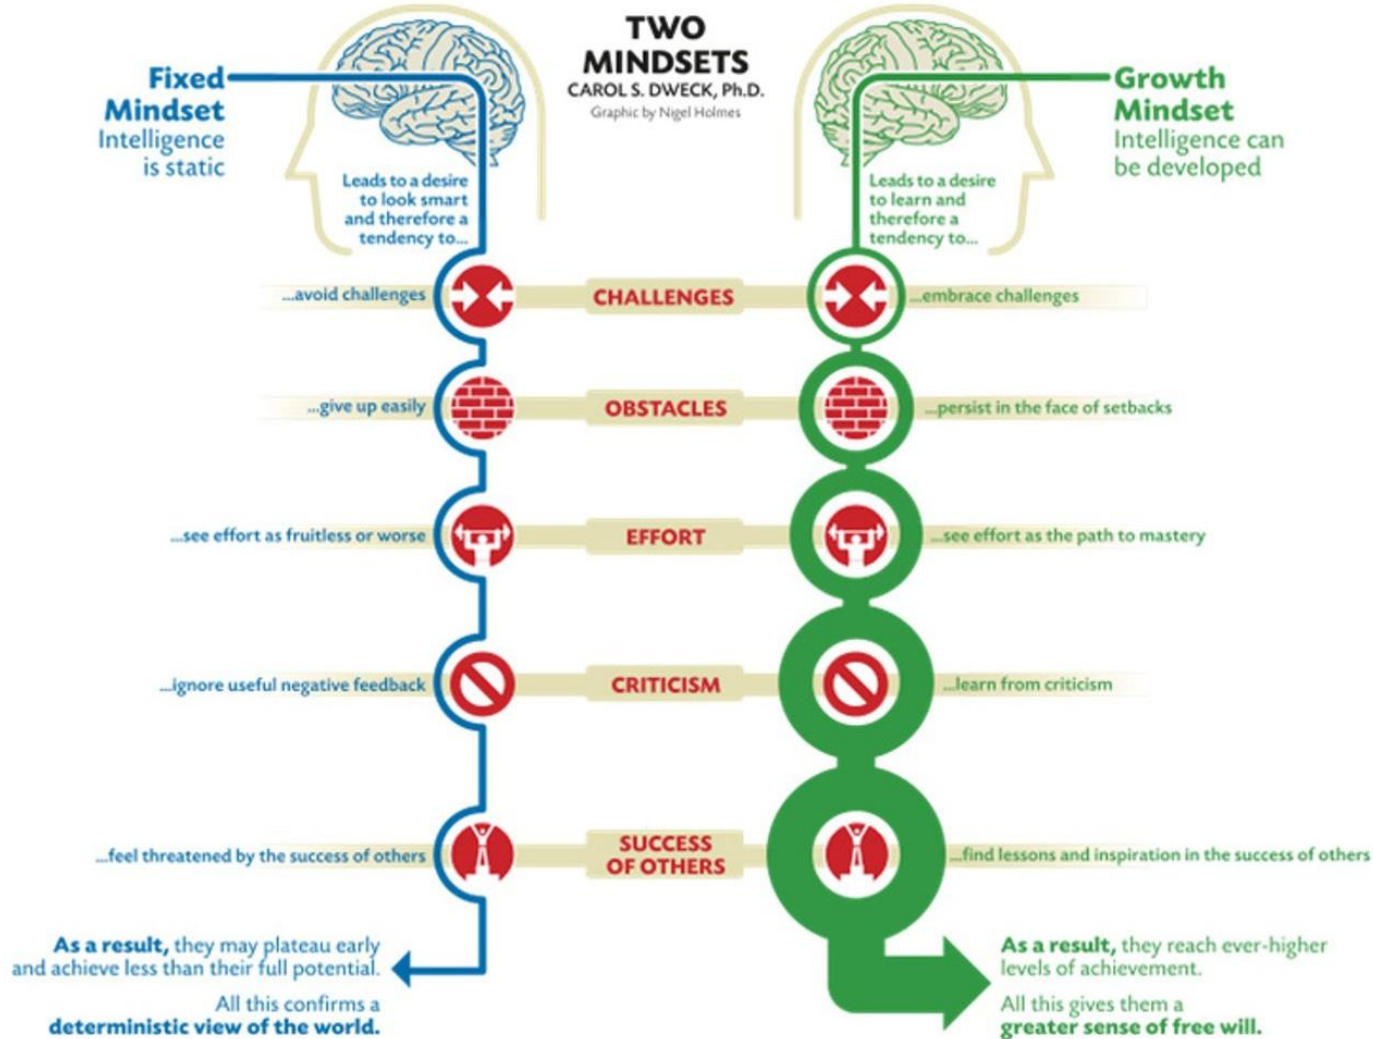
TWO MINDSETS
CAROL S. DWECK, Ph.D.
Graphic by Nigel Holmes

Fixed Mindset
Intelligence is static

Leads to a desire to look smart and therefore a tendency to...

Growth Mindset
Intelligence can be developed

Leads to a desire to learn and therefore a tendency to...

...avoid challenges
CHALLENGES
...embrace challenges

...give up easily
OBSTACLES
...persist in the face of setbacks

...see effort as fruitless or worse
EFFORT
...see effort as the path to mastery

...ignore useful negative feedback
CRITICISM
...learn from criticism

...feel threatened by the success of others
SUCCESS OF OTHERS
...find lessons and inspiration in the success of others

As a result, they may plateau early and achieve less than their full potential.

All this confirms a deterministic view of the world.

As a result, they reach ever-higher levels of achievement.

All this gives them a greater sense of free will.